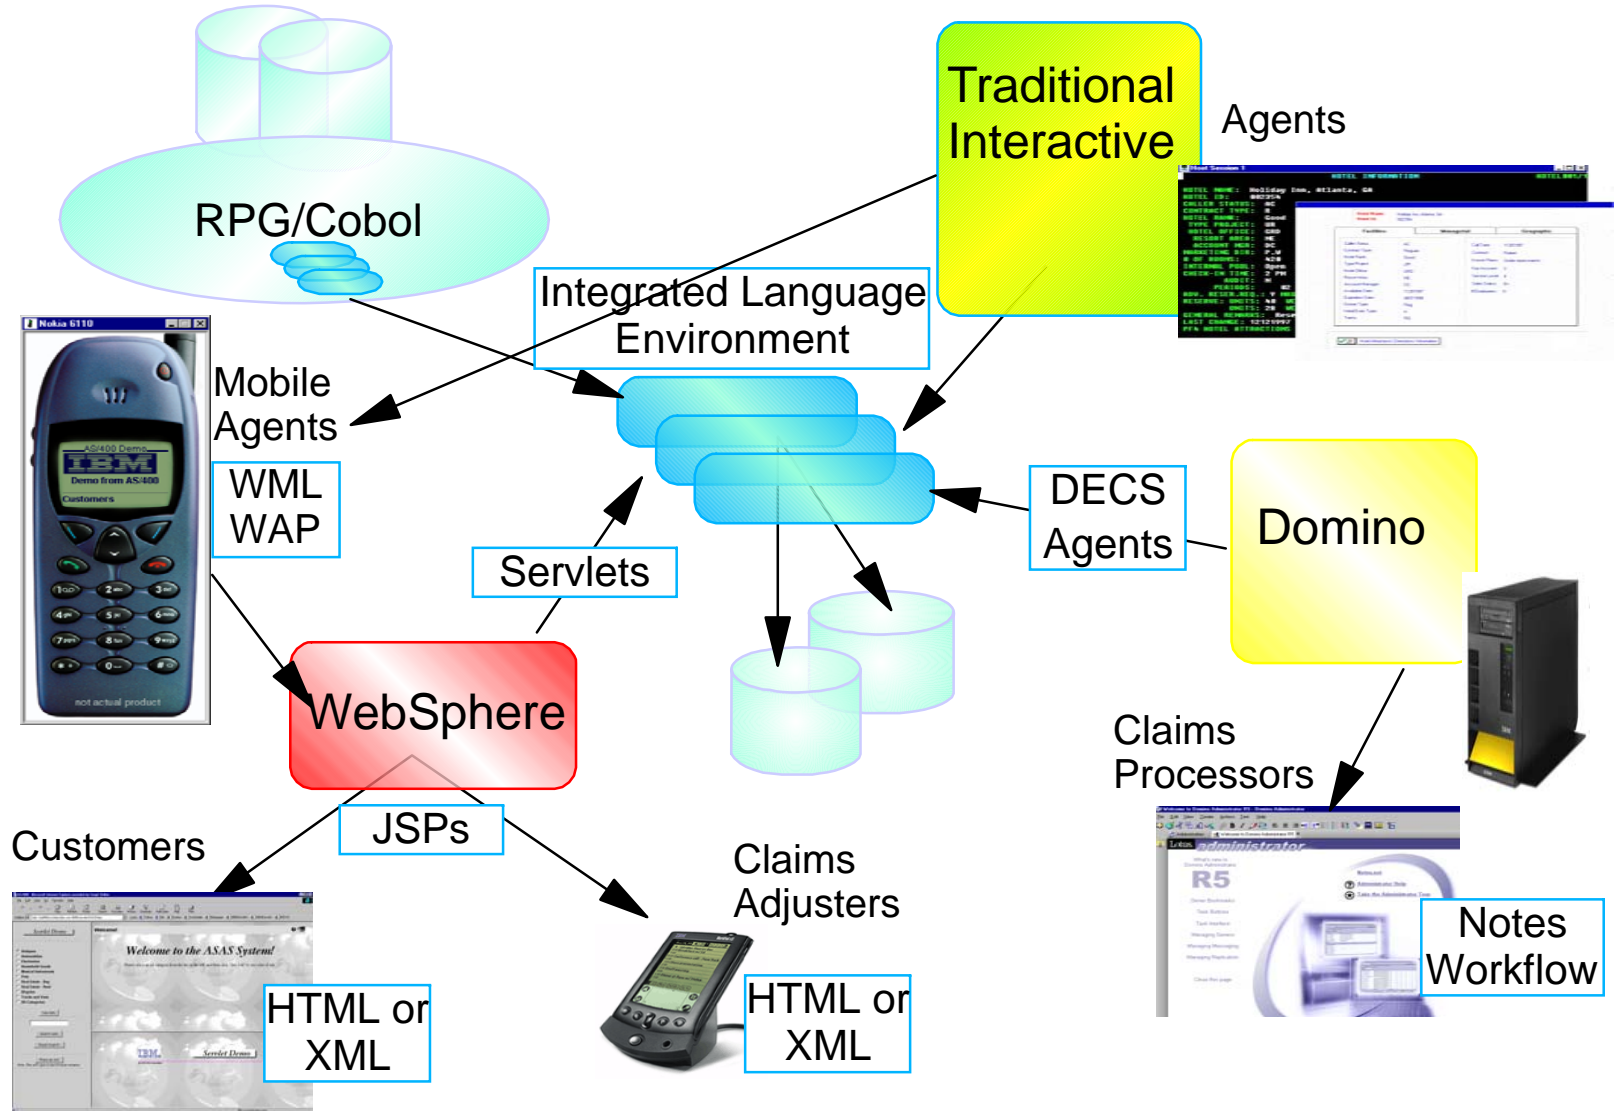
RPG/Cobol

Traditional Interactive

Agents

Integrated Language Environment

Nokia 6110

AS/400 Demo

IBM

Demo from AS/400

Customers

not actual product

Mobile Agents

WML WAP

Servlets

DECS Agents

Domino

WebSphere

JSPs

Claims Processors

Customers

Welcome to the ASAS System!

HTML or XML

Claims Adjusters

HTML or XML

administrator

R5

Notes Workflow